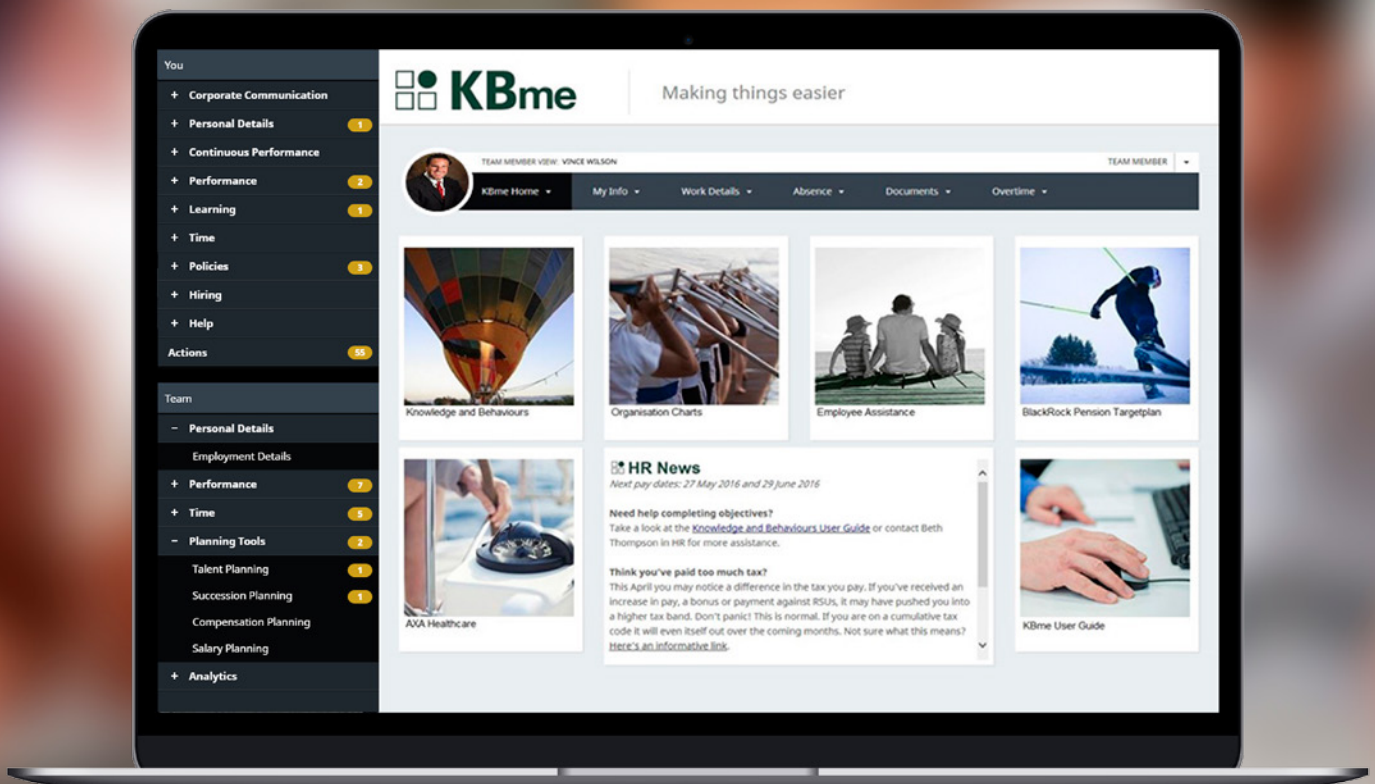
You

+ Corporate Communication

+ Personal Details 1

+ Continuous Performance

+ Performance 2

+ Learning 1

+ Time

+ Policies 3

+ Hiring

+ Help

Actions 55

Team

− Personal Details

Employment Details

+ Performance 7

+ Time 5

− Planning Tools 2

Talent Planning 1

Succession Planning 1

Compensation Planning

Salary Planning

+ Analytics

KBme

Making things easier

TEAM MEMBER VIEW: VINCE WILSON

TEAM MEMBER

KBme Home ▾ My Info ▾ Work Details ▾ Absence ▾ Documents ▾ Overtime ▾

Knowledge and Behaviours

Organisation Charts

Employee Assistance

BlackRock Pension Targetplan

AXA Healthcare

HR News

Next pay dates: 27 May 2016 and 29 June 2016

Need help completing objectives?
Take a look at the Knowledge and Behaviours User Guide or contact Beth Thompson in HR for more assistance.

Think you've paid too much tax?
This April you may notice a difference in the tax you pay. If you've received an increase in pay, a bonus or payment against RSUs, it may have pushed you into a higher tax band. Don't panic! This is normal. If you are on a cumulative tax code it will even itself out over the coming months. Not sure what this means? Here's an informative link.

KBme User Guide